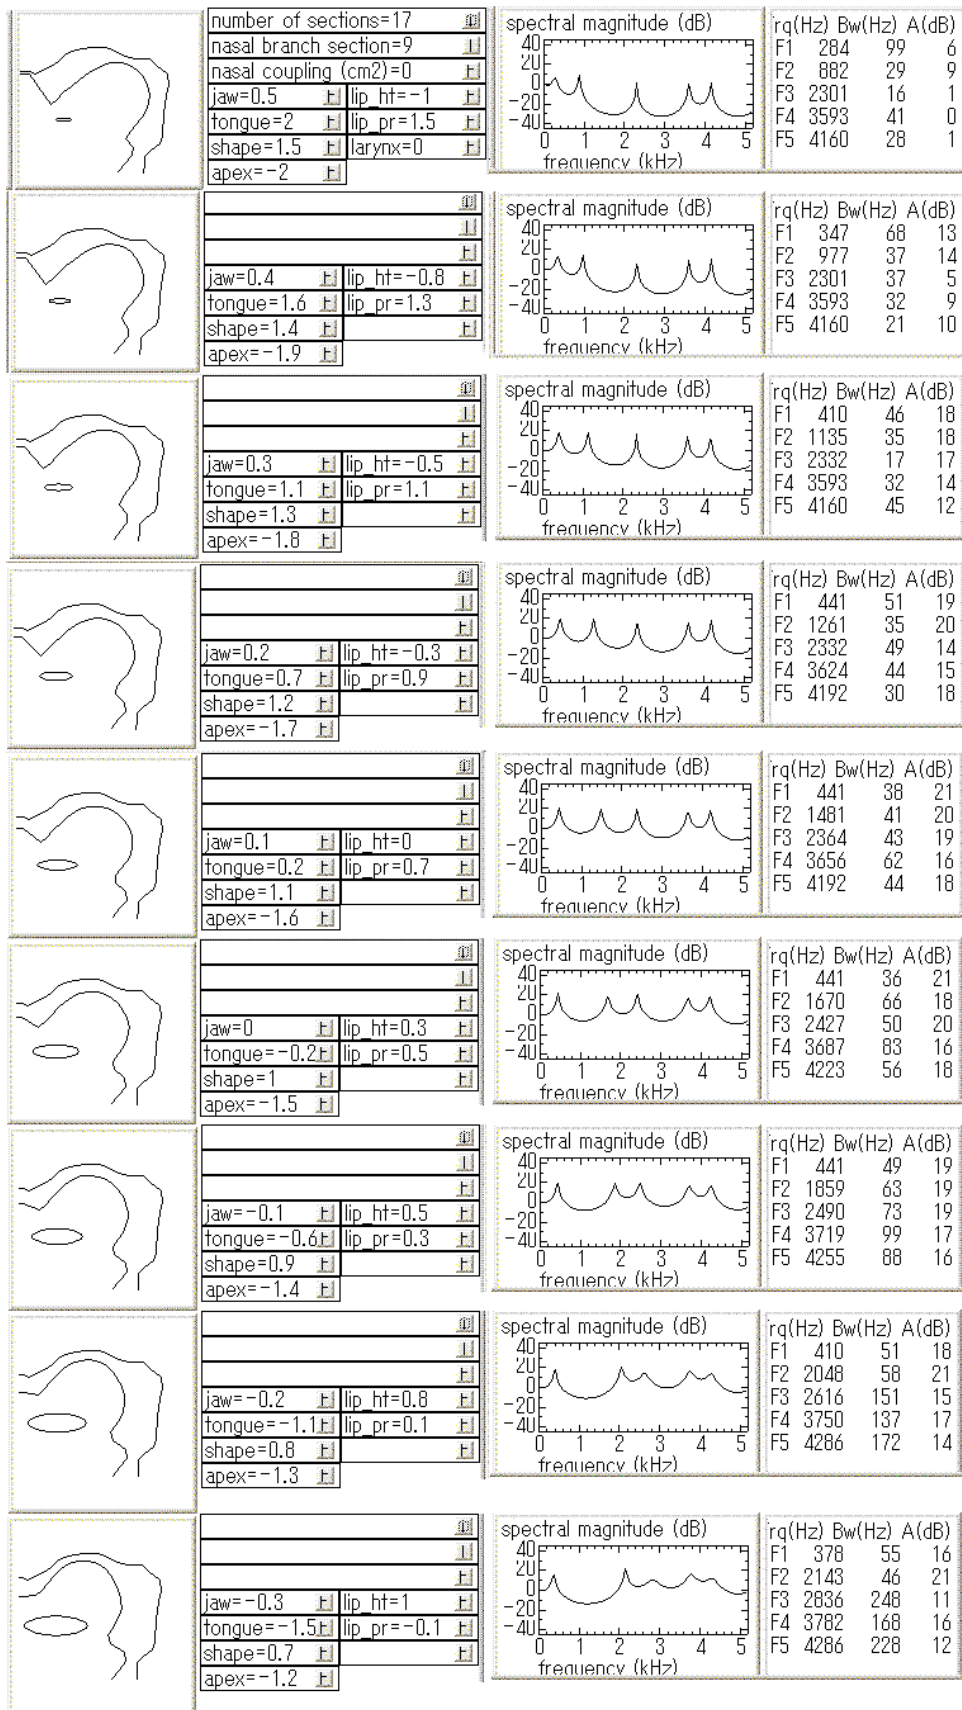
number of sections=17
nasal branch section=9
nasal coupling (cm2)=0
jaw=0.5 lip_ht=-1
tongue=2 lip_pr=1.5
shape=1.5 larynx=0
apex=-2

spectral magnitude (dB)
40 20 0 -20 -40
0 1 2 3 4 5
frequency (kHz)

| rq(Hz) | Bw(Hz) | A(dB) |
|---|---|---|
| F1 284 | 99 | 6 |
| F2 882 | 29 | 9 |
| F3 2301 | 16 | 1 |
| F4 3593 | 41 | 0 |
| F5 4160 | 28 | 1 |

jaw=0.4 lip_ht=-0.8
tongue=1.6 lip_pr=1.3
shape=1.4
apex=-1.9

spectral magnitude (dB)
40 20 0 -20 -40
0 1 2 3 4 5
frequency (kHz)

| rq(Hz) | Bw(Hz) | A(dB) |
|---|---|---|
| F1 347 | 68 | 13 |
| F2 977 | 37 | 14 |
| F3 2301 | 37 | 5 |
| F4 3593 | 32 | 9 |
| F5 4160 | 21 | 10 |

jaw=0.3 lip_ht=-0.5
tongue=1.1 lip_pr=1.1
shape=1.3
apex=-1.8

spectral magnitude (dB)
40 20 0 -20 -40
0 1 2 3 4 5
frequency (kHz)

| rq(Hz) | Bw(Hz) | A(dB) |
|---|---|---|
| F1 410 | 46 | 18 |
| F2 1135 | 35 | 18 |
| F3 2332 | 17 | 17 |
| F4 3593 | 32 | 14 |
| F5 4160 | 45 | 12 |

jaw=0.2 lip_ht=-0.3
tongue=0.7 lip_pr=0.9
shape=1.2
apex=-1.7

spectral magnitude (dB)
40 20 0 -20 -40
0 1 2 3 4 5
frequency (kHz)

| rq(Hz) | Bw(Hz) | A(dB) |
|---|---|---|
| F1 441 | 51 | 19 |
| F2 1261 | 35 | 20 |
| F3 2332 | 49 | 14 |
| F4 3624 | 44 | 15 |
| F5 4192 | 30 | 18 |

jaw=0.1 lip_ht=0
tongue=0.2 lip_pr=0.7
shape=1.1
apex=-1.6

spectral magnitude (dB)
40 20 0 -20 -40
0 1 2 3 4 5
frequency (kHz)

| rq(Hz) | Bw(Hz) | A(dB) |
|---|---|---|
| F1 441 | 38 | 21 |
| F2 1481 | 41 | 20 |
| F3 2364 | 43 | 19 |
| F4 3656 | 62 | 16 |
| F5 4192 | 44 | 18 |

jaw=0 lip_ht=0.3
tongue=-0.2 lip_pr=0.5
shape=1
apex=-1.5

spectral magnitude (dB)
40 20 0 -20 -40
0 1 2 3 4 5
frequency (kHz)

| rq(Hz) | Bw(Hz) | A(dB) |
|---|---|---|
| F1 441 | 36 | 21 |
| F2 1670 | 66 | 18 |
| F3 2427 | 50 | 20 |
| F4 3687 | 83 | 16 |
| F5 4223 | 56 | 18 |

jaw=-0.1 lip_ht=0.5
tongue=-0.6 lip_pr=0.3
shape=0.9
apex=-1.4

spectral magnitude (dB)
40 20 0 -20 -40
0 1 2 3 4 5
frequency (kHz)

| rq(Hz) | Bw(Hz) | A(dB) |
|---|---|---|
| F1 441 | 49 | 19 |
| F2 1859 | 63 | 19 |
| F3 2490 | 73 | 19 |
| F4 3719 | 99 | 17 |
| F5 4255 | 88 | 16 |

jaw=-0.2 lip_ht=0.8
tongue=-1.1 lip_pr=0.1
shape=0.8
apex=-1.3

spectral magnitude (dB)
40 20 0 -20 -40
0 1 2 3 4 5
frequency (kHz)

| rq(Hz) | Bw(Hz) | A(dB) |
|---|---|---|
| F1 410 | 51 | 18 |
| F2 2048 | 58 | 21 |
| F3 2616 | 151 | 15 |
| F4 3750 | 137 | 17 |
| F5 4286 | 172 | 14 |

jaw=-0.3 lip_ht=1
tongue=-1.5 lip_pr=-0.1
shape=0.7
apex=-1.2

spectral magnitude (dB)
40 20 0 -20 -40
0 1 2 3 4 5
frequency (kHz)

| rq(Hz) | Bw(Hz) | A(dB) |
|---|---|---|
| F1 378 | 55 | 16 |
| F2 2143 | 46 | 21 |
| F3 2836 | 248 | 11 |
| F4 3782 | 168 | 16 |
| F5 4286 | 228 | 12 |